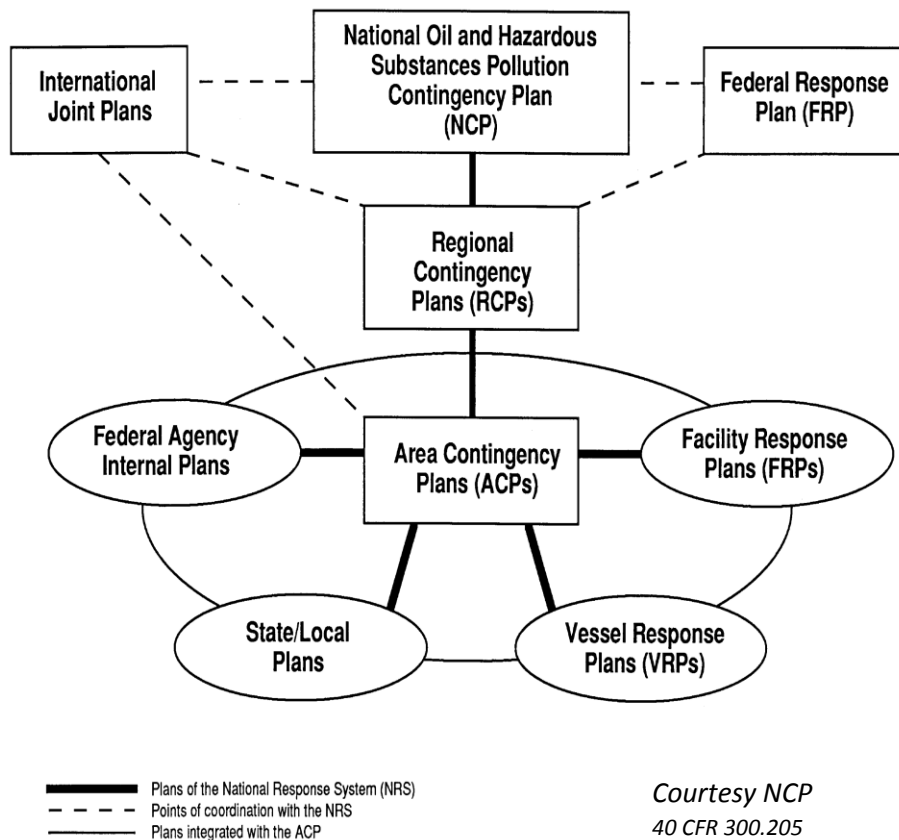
International Joint Plans

National Oil and Hazardous Substances Pollution Contingency Plan (NCP)

Federal Response Plan (FRP)

Regional Contingency Plans (RCPs)

Federal Agency Internal Plans

Area Contingency Plans (ACPs)

Facility Response Plans (FRPs)

State/Local Plans

Vessel Response Plans (VRPs)

Plans of the National Response System (NRS)
Points of coordination with the NRS
Plans integrated with the ACP

Courtesy NCP
40 CFR 300.205